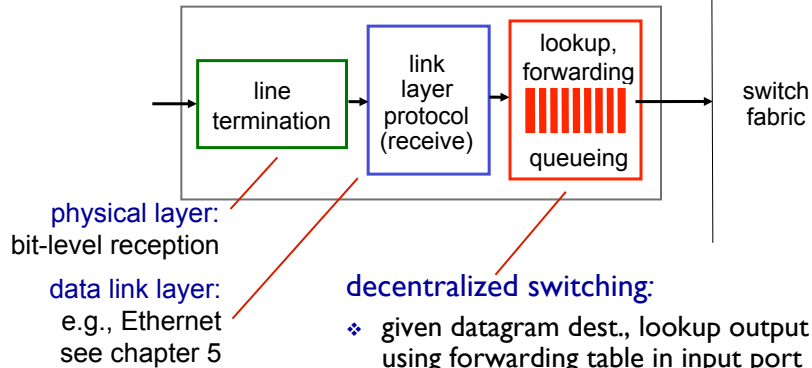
line termination

link layer protocol (receive)

lookup, forwarding

queueing

switch fabric

physical layer:
bit-level reception

data link layer:
e.g., Ethernet
see chapter 5

decentralized switching:

❖ given datagram dest., lookup output
using forwarding table in input port